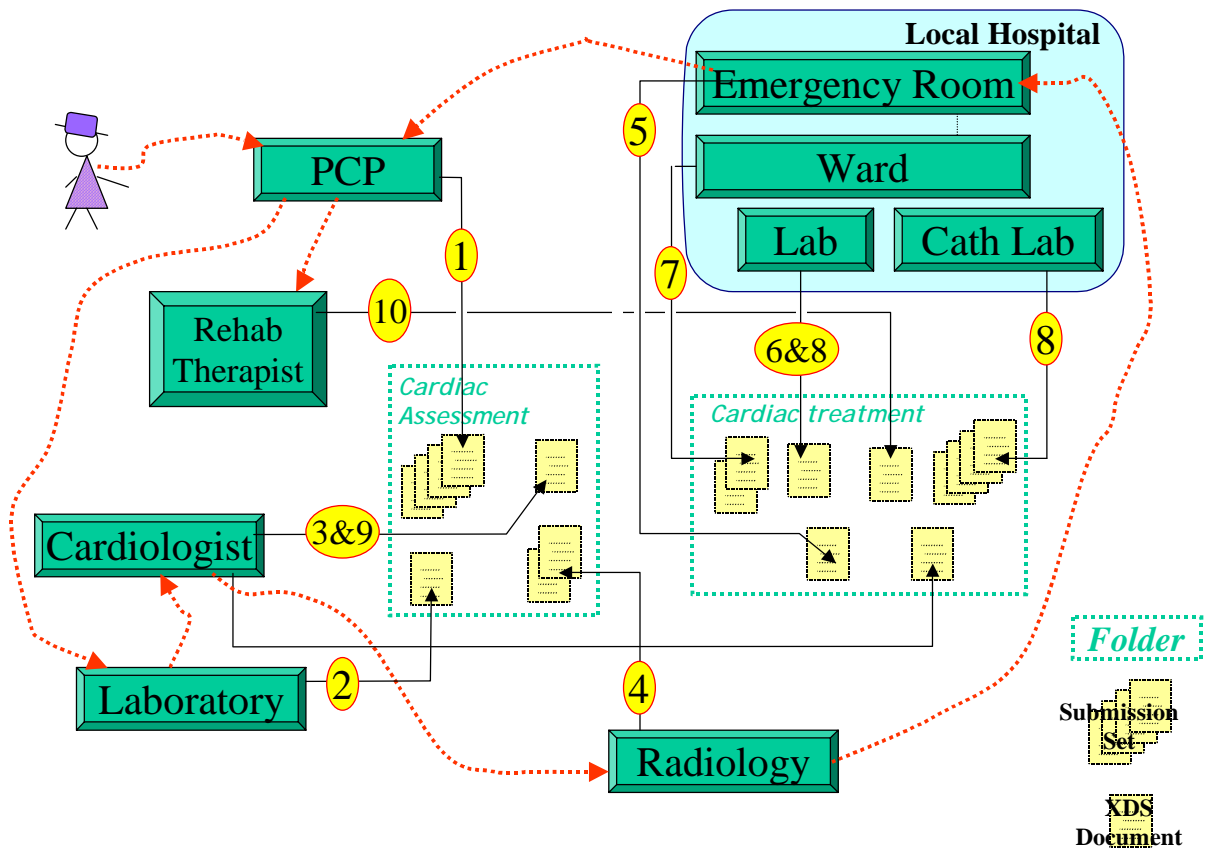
Local Hospital

Emergency Room

5

PCP

Ward

1

Lab

Cath Lab

7

Rehab Therapist

10

6&8

8

Cardiac Assessment

Cardiac treatment

Cardiologist

3&9

Folder

Laboratory

2

4

Submission Set

Radiology

XDS Document